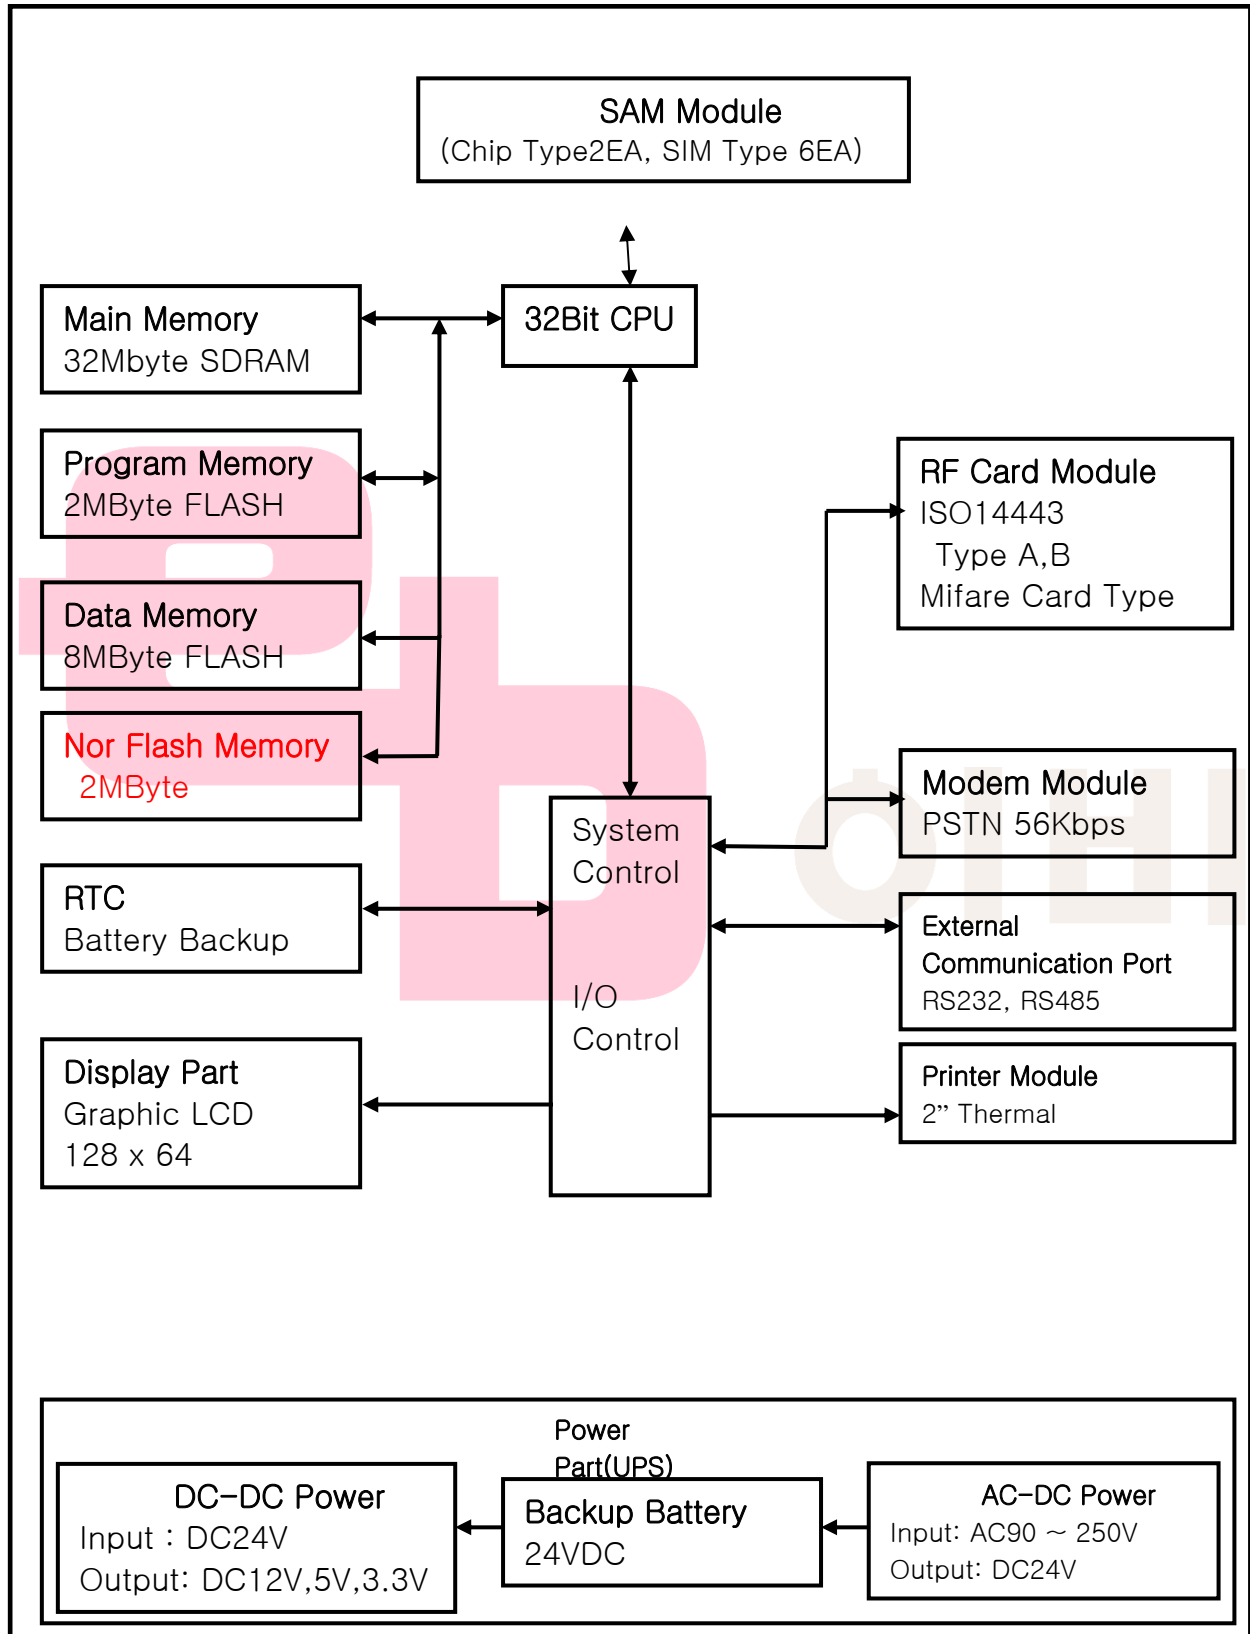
SAM Module
(Chip Type2EA, SIM Type 6EA)

Main Memory
32Mbyte SDRAM

32Bit CPU

Program Memory
2MByte FLASH

RF Card Module
ISO14443
Type A,B
Mifare Card Type

Data Memory
8MByte FLASH

Nor Flash Memory
2MByte

Modem Module
PSTN 56Kbps

System
Control

RTC
Battery Backup

External
Communication Port
RS232, RS485

I/O
Control

Display Part
Graphic LCD
128 x 64

Printer Module
2” Thermal

Power
Part(UPS)

DC-DC Power
Input : DC24V
Output: DC12V,5V,3.3V

Backup Battery
24VDC

AC-DC Power
Input: AC90 ~ 250V
Output: DC24V